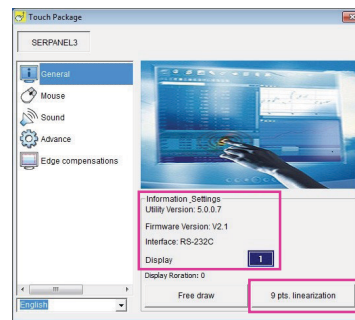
Touch Package

SERPANEL3

General
Mouse
Sound
Advance
Edge compensations

Information_Settings
Utility Version: 5.0.0.7

Firmware Version: V2.1

Interface: RS-232C

Display 1

Display Roration: 0

English

Free draw

9 pts. linearization